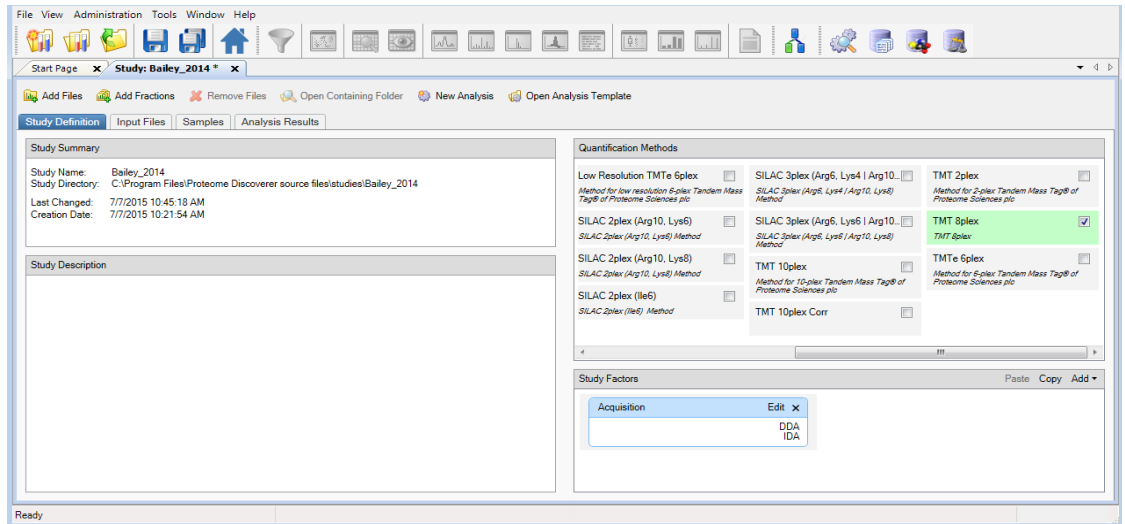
File View Administration Tools Window Help

Start Page ✕ Study: Bailey_2014 * ✕

Add Files Add Fractions Remove Files Open Containing Folder New Analysis Open Analysis Template

Study Definition Input Files Samples Analysis Results

Study Summary

Study Name: Bailey_2014
Study Directory: C:\Program Files\Proteome Discoverer source files\studies\Bailey_2014

Last Changed: 7/7/2015 10:45:18 AM
Creation Date: 7/7/2015 10:21:54 AM

Study Description

Quantification Methods

Low Resolution TMTe 6plex
Method for low resolution 6-plex Tandem Mass Tag® of Proteome Sciences plc

SILAC 3plex (Arg6, Lys4 | Arg10...
SILAC 3plex (Arg6, Lys4 | Arg10, Lys8) Method

TMT 2plex
Method for 2-plex Tandem Mass Tag® of Proteome Sciences plc

SILAC 2plex (Arg10, Lys6)
SILAC 2plex (Arg10, Lys6) Method

SILAC 3plex (Arg6, Lys6 | Arg10...
SILAC 3plex (Arg6, Lys6 | Arg10, Lys8) Method

TMT 8plex
TMT 8plex

SILAC 2plex (Arg10, Lys8)
SILAC 2plex (Arg10, Lys8) Method

TMT 10plex
Method for 10-plex Tandem Mass Tag® of Proteome Sciences plc

TMTe 6plex
Method for 6-plex Tandem Mass Tag® of Proteome Sciences plc

SILAC 2plex (Ile6)
SILAC 2plex (Ile6) Method

TMT 10plex Corr

Study Factors

Paste Copy Add ▾

Acquisition Edit ✕
DDA
IDA

Ready